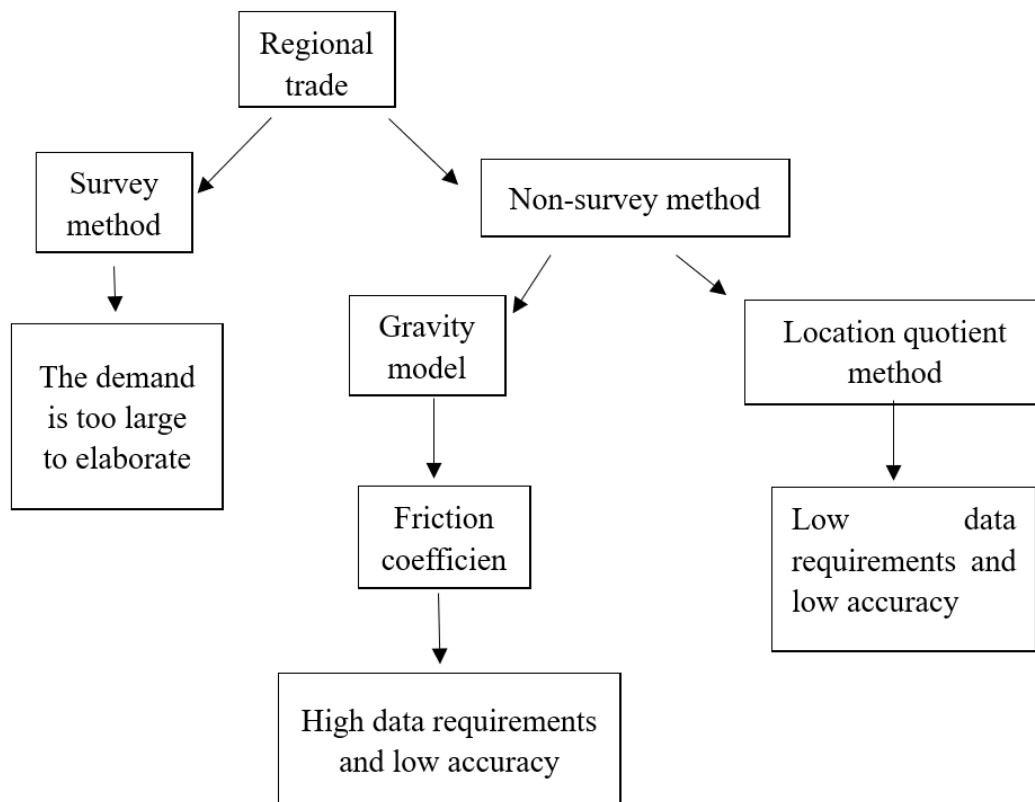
Regional trade

Survey method

Non-survey method

The demand is too large to elaborate

Gravity model

Location quotient method

Friction coefficien

Low data requirements and low accuracy

High data requirements and low accuracy